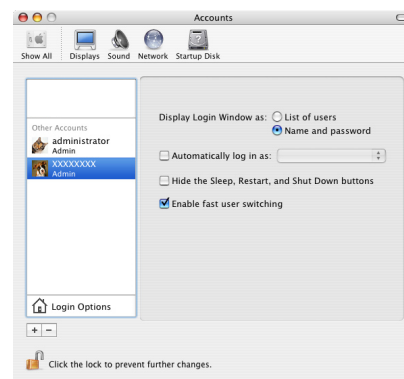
Accounts

Show All Displays Sound Network Startup Disk

Other Accounts
administrator
Admin
XXXXXXXX
Admin

Login Options

+ −

Display Login Window as: List of users
Name and password

Automatically log in as:

Hide the Sleep, Restart, and Shut Down buttons

Enable fast user switching

Click the lock to prevent further changes.